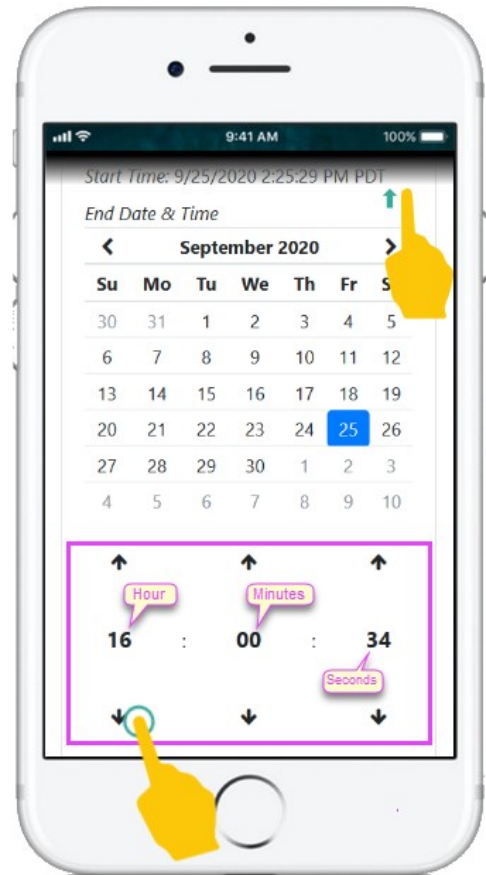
9:41 AM
100%

Start Time: 9/25/2020 2:25:29 PM PDT

End Date & Time

September 2020

| Su | Mo | Tu | We | Th | Fr | S |
|---|---|---|---|---|---|---|
| 30 | 31 | 1 | 2 | 3 | 4 | 5 |
| 6 | 7 | 8 | 9 | 10 | 11 | 12 |
| 13 | 14 | 15 | 16 | 17 | 18 | 19 |
| 20 | 21 | 22 | 23 | 24 | 25 | 26 |
| 27 | 28 | 29 | 30 | 1 | 2 | 3 |
| 4 | 5 | 6 | 7 | 8 | 9 | 10 |

Hour
Minutes
16 : 00 : 34
Seconds